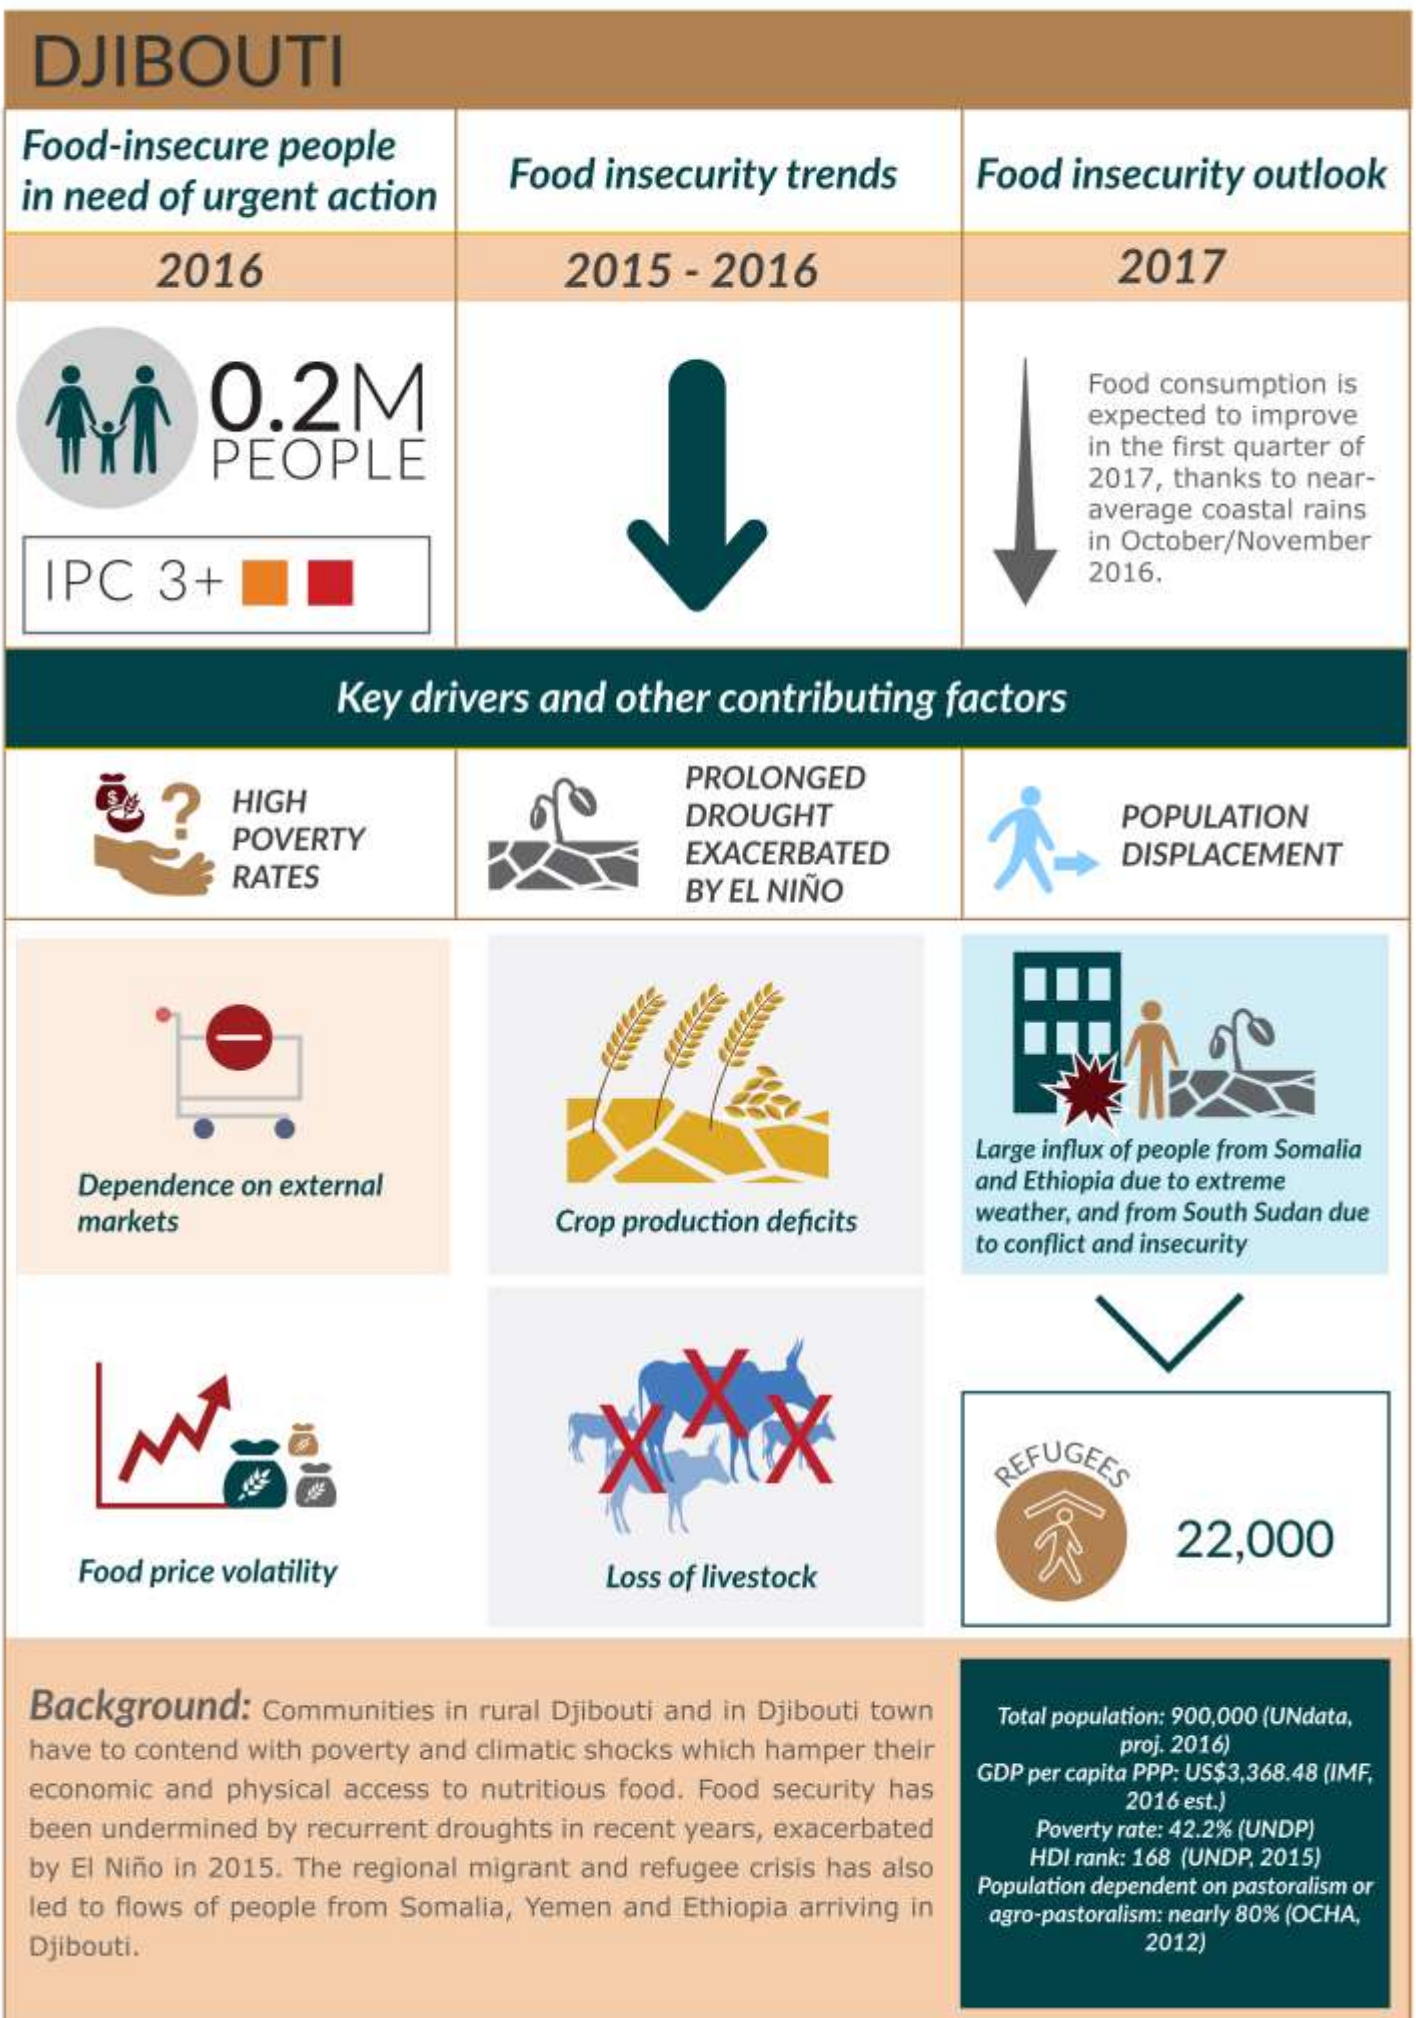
DJIBOUTI

Food-insecure people in need of urgent action

2016

0.2M PEOPLE

IPC 3+

Food insecurity trends

2015 - 2016

Food insecurity outlook

2017

Food consumption is expected to improve in the first quarter of 2017, thanks to near-average coastal rains in October/November 2016.

Key drivers and other contributing factors

HIGH POVERTY RATES

PROLONGED DROUGHT EXACERBATED BY EL NIÑO

POPULATION DISPLACEMENT

Dependence on external markets

Crop production deficits

Large influx of people from Somalia and Ethiopia due to extreme weather, and from South Sudan due to conflict and insecurity

Food price volatility

Loss of livestock

REFUGEES

22,000

Background: Communities in rural Djibouti and in Djibouti town have to contend with poverty and climatic shocks which hamper their economic and physical access to nutritious food. Food security has been undermined by recurrent droughts in recent years, exacerbated by El Niño in 2015. The regional migrant and refugee crisis has also led to flows of people from Somalia, Yemen and Ethiopia arriving in Djibouti.

Total population: 900,000 (UNdata, proj. 2016)
GDP per capita PPP: US$3,368.48 (IMF, 2016 est.)
Poverty rate: 42.2% (UNDP)
HDI rank: 168 (UNDP, 2015)
Population dependent on pastoralism or agro-pastoralism: nearly 80% (OCHA, 2012)